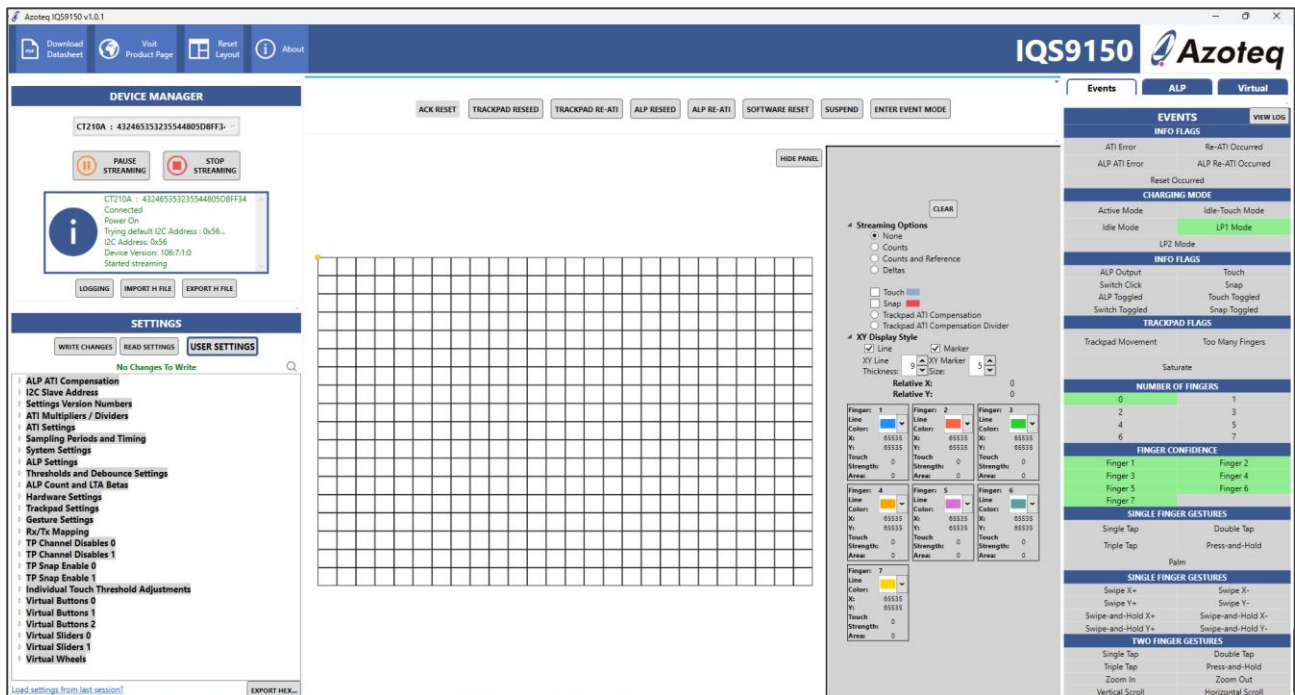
Azoteq IQS9150 v1.0.1

Download Datasheet
Visit Product Page
Reset Layout
About

IQS9150 Azoteq

DEVICE MANAGER

CT210A : 432465353235544805D8FF3

PAUSE STREAMING
STOP STREAMING

CT210A : 432465353235544805D8FF34
Connected
Power On
Trying default I2C Address : 0x56...
I2C Address: 0x56
Device Version: 106:7:1:0
Started streaming

LOGGING
IMPORT H FILE
EXPORT H FILE

SETTINGS

WRITE CHANGES
READ SETTINGS
USER SETTINGS

No Changes To Write

ALP ATI Compensation
I2C Slave Address
Settings Version Numbers
ATI Multipliers / Dividers
ATI Settings
Sampling Periods and Timing
System Settings
ALP Settings
Thresholds and Debounce Settings
ALP Count and LTA Betas
Hardware Settings
Trackpad Settings
Gesture Settings
Rx/Tx Mapping
TP Channel Disables 0
TP Channel Disables 1
TP Snap Enable 0
TP Snap Enable 1
Individual Touch Threshold Adjustments
Virtual Buttons 0
Virtual Buttons 1
Virtual Buttons 2
Virtual Sliders 0
Virtual Sliders 1
Virtual Wheels

Load settings from last session?
EXPORT HEX...

ACK RESET
TRACKPAD RESEED
TRACKPAD RE-ATI
ALP RESEED
ALP RE-ATI
SOFTWARE RESET
SUSPEND
ENTER EVENT MODE

HIDE PANEL

CLEAR

Streaming Options
None
Counts
Counts and Reference
Deltas

Touch
Snap
Trackpad ATI Compensation
Trackpad ATI Compensation Divider

XY Display Style
Line
Marker
XY Line Thickness: 9
XY Marker Size: 5
Relative X: 0
Relative Y: 0

Finger: 1 Line Color: X: 65535 Y: 65535 Touch Strength: 0 Area: 0
Finger: 2 Line Color: X: 65535 Y: 65535 Touch Strength: 0 Area: 0
Finger: 3 Line Color: X: 65535 Y: 65535 Touch Strength: 0 Area: 0
Finger: 4 Line Color: X: 65535 Y: 65535 Touch Strength: 0 Area: 0
Finger: 5 Line Color: X: 65535 Y: 65535 Touch Strength: 0 Area: 0
Finger: 6 Line Color: X: 65535 Y: 65535 Touch Strength: 0 Area: 0
Finger: 7 Line Color: X: 65535 Y: 65535 Touch Strength: 0 Area: 0

Events
ALP
Virtual

EVENTS
VIEW LOG
INFO FLAGS
ATI Error
Re-ATI Occurred
ALP ATI Error
ALP Re-ATI Occurred
Reset Occurred
CHARGING MODE
Active Mode
Idle-Touch Mode
Idle Mode
LP1 Mode
LP2 Mode
INFO FLAGS
ALP Output
Touch
Switch Click
Snap
ALP Toggled
Touch Toggled
Switch Toggled
Snap Toggled
TRACKPAD FLAGS
Trackpad Movement
Too Many Fingers
Saturate
NUMBER OF FINGERS
0
1
2
3
4
5
6
7
FINGER CONFIDENCE
Finger 1
Finger 2
Finger 3
Finger 4
Finger 5
Finger 6
Finger 7
SINGLE FINGER GESTURES
Single Tap
Double Tap
Triple Tap
Press-and-Hold
Palm
SINGLE FINGER GESTURES
Swipe X+
Swipe X-
Swipe Y+
Swipe Y-
Swipe-and-Hold X+
Swipe-and-Hold X-
Swipe-and-Hold Y+
Swipe-and-Hold Y-
TWO FINGER GESTURES
Single Tap
Double Tap
Triple Tap
Press-and-Hold
Zoom In
Zoom Out
Vertical Scroll
Horizontal Scroll